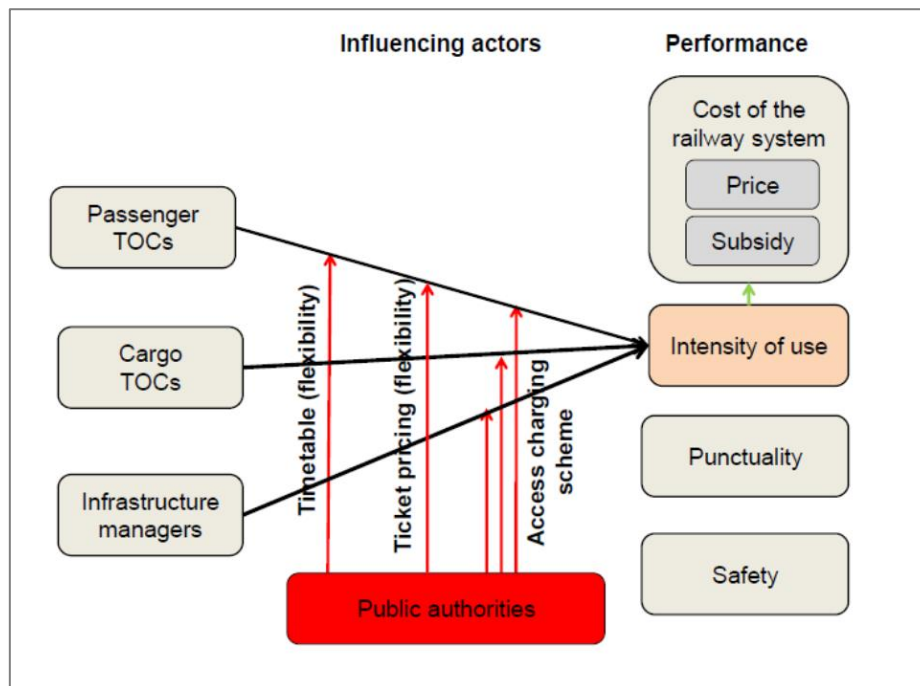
Influencing actors

Performance

Cost of the railway system

Price

Subsidy

Passenger TOCs

Cargo TOCs

Infrastructure managers

Timetable (flexibility)

Ticket pricing (flexibility)

Access charging scheme

Intensity of use

Punctuality

Safety

Public authorities